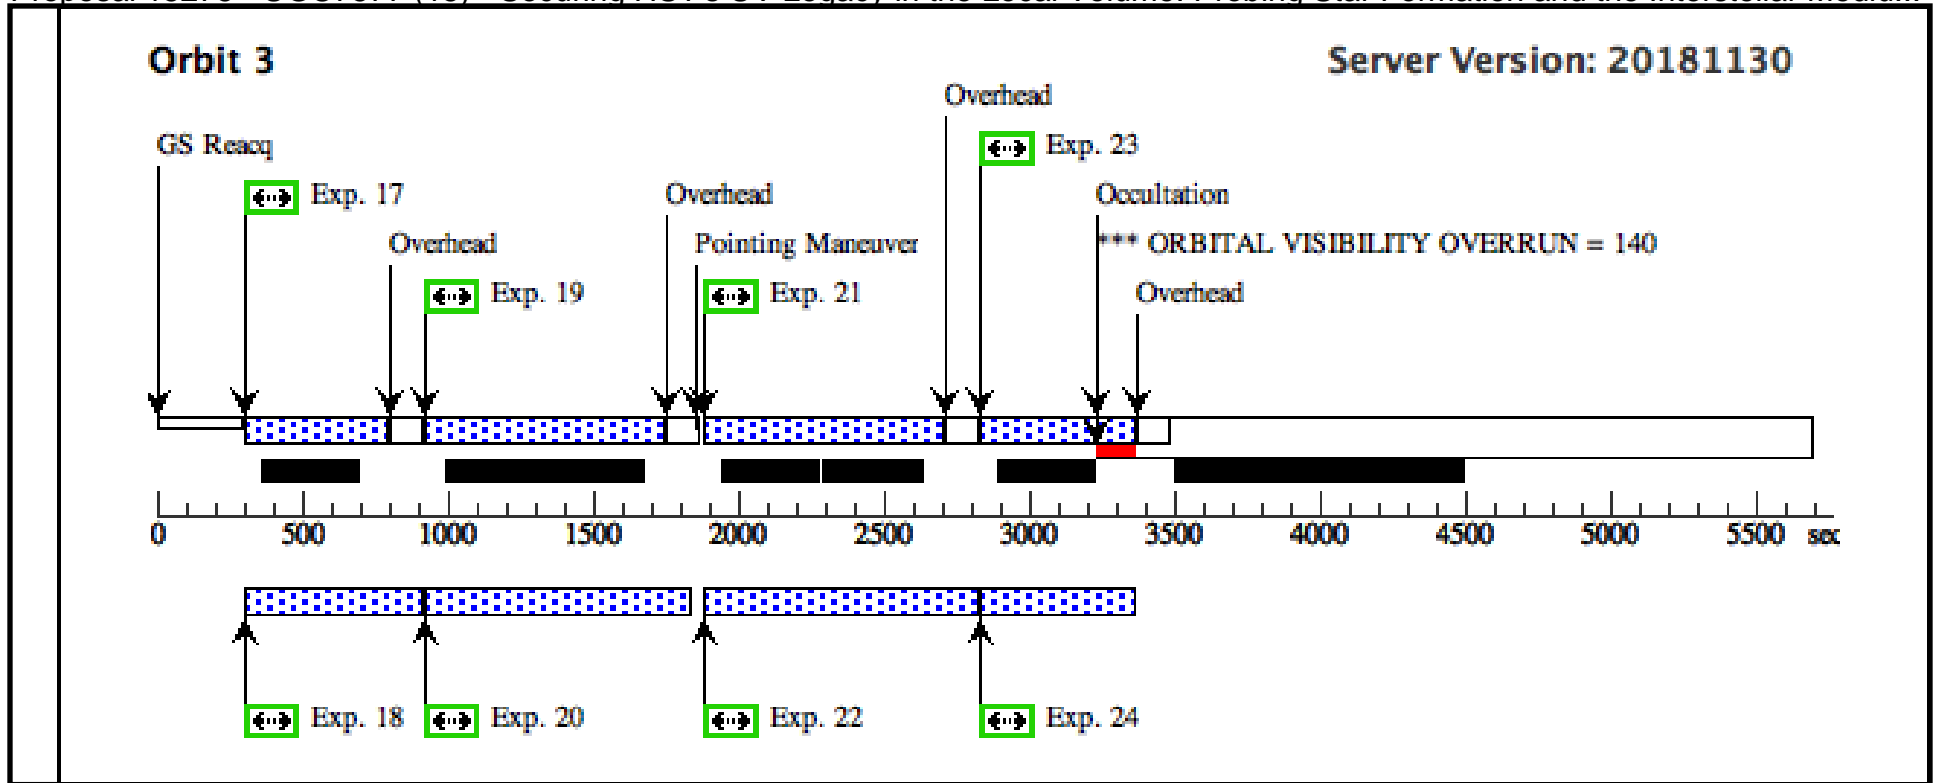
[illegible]

Orbit 3

Server Version: 20181130

GS Reacq

Exp. 17

Overhead

Exp. 19

Overhead

Pointing Maneuver

Exp. 21

Overhead

Exp. 23

Occultation

*** ORBITAL VISIBILITY OVERRUN = 140

Overhead

0 500 1000 1500 2000 2500 3000 3500 4000 4500 5000 5500 sec

Exp. 18

Exp. 20

Exp. 22

Exp. 24